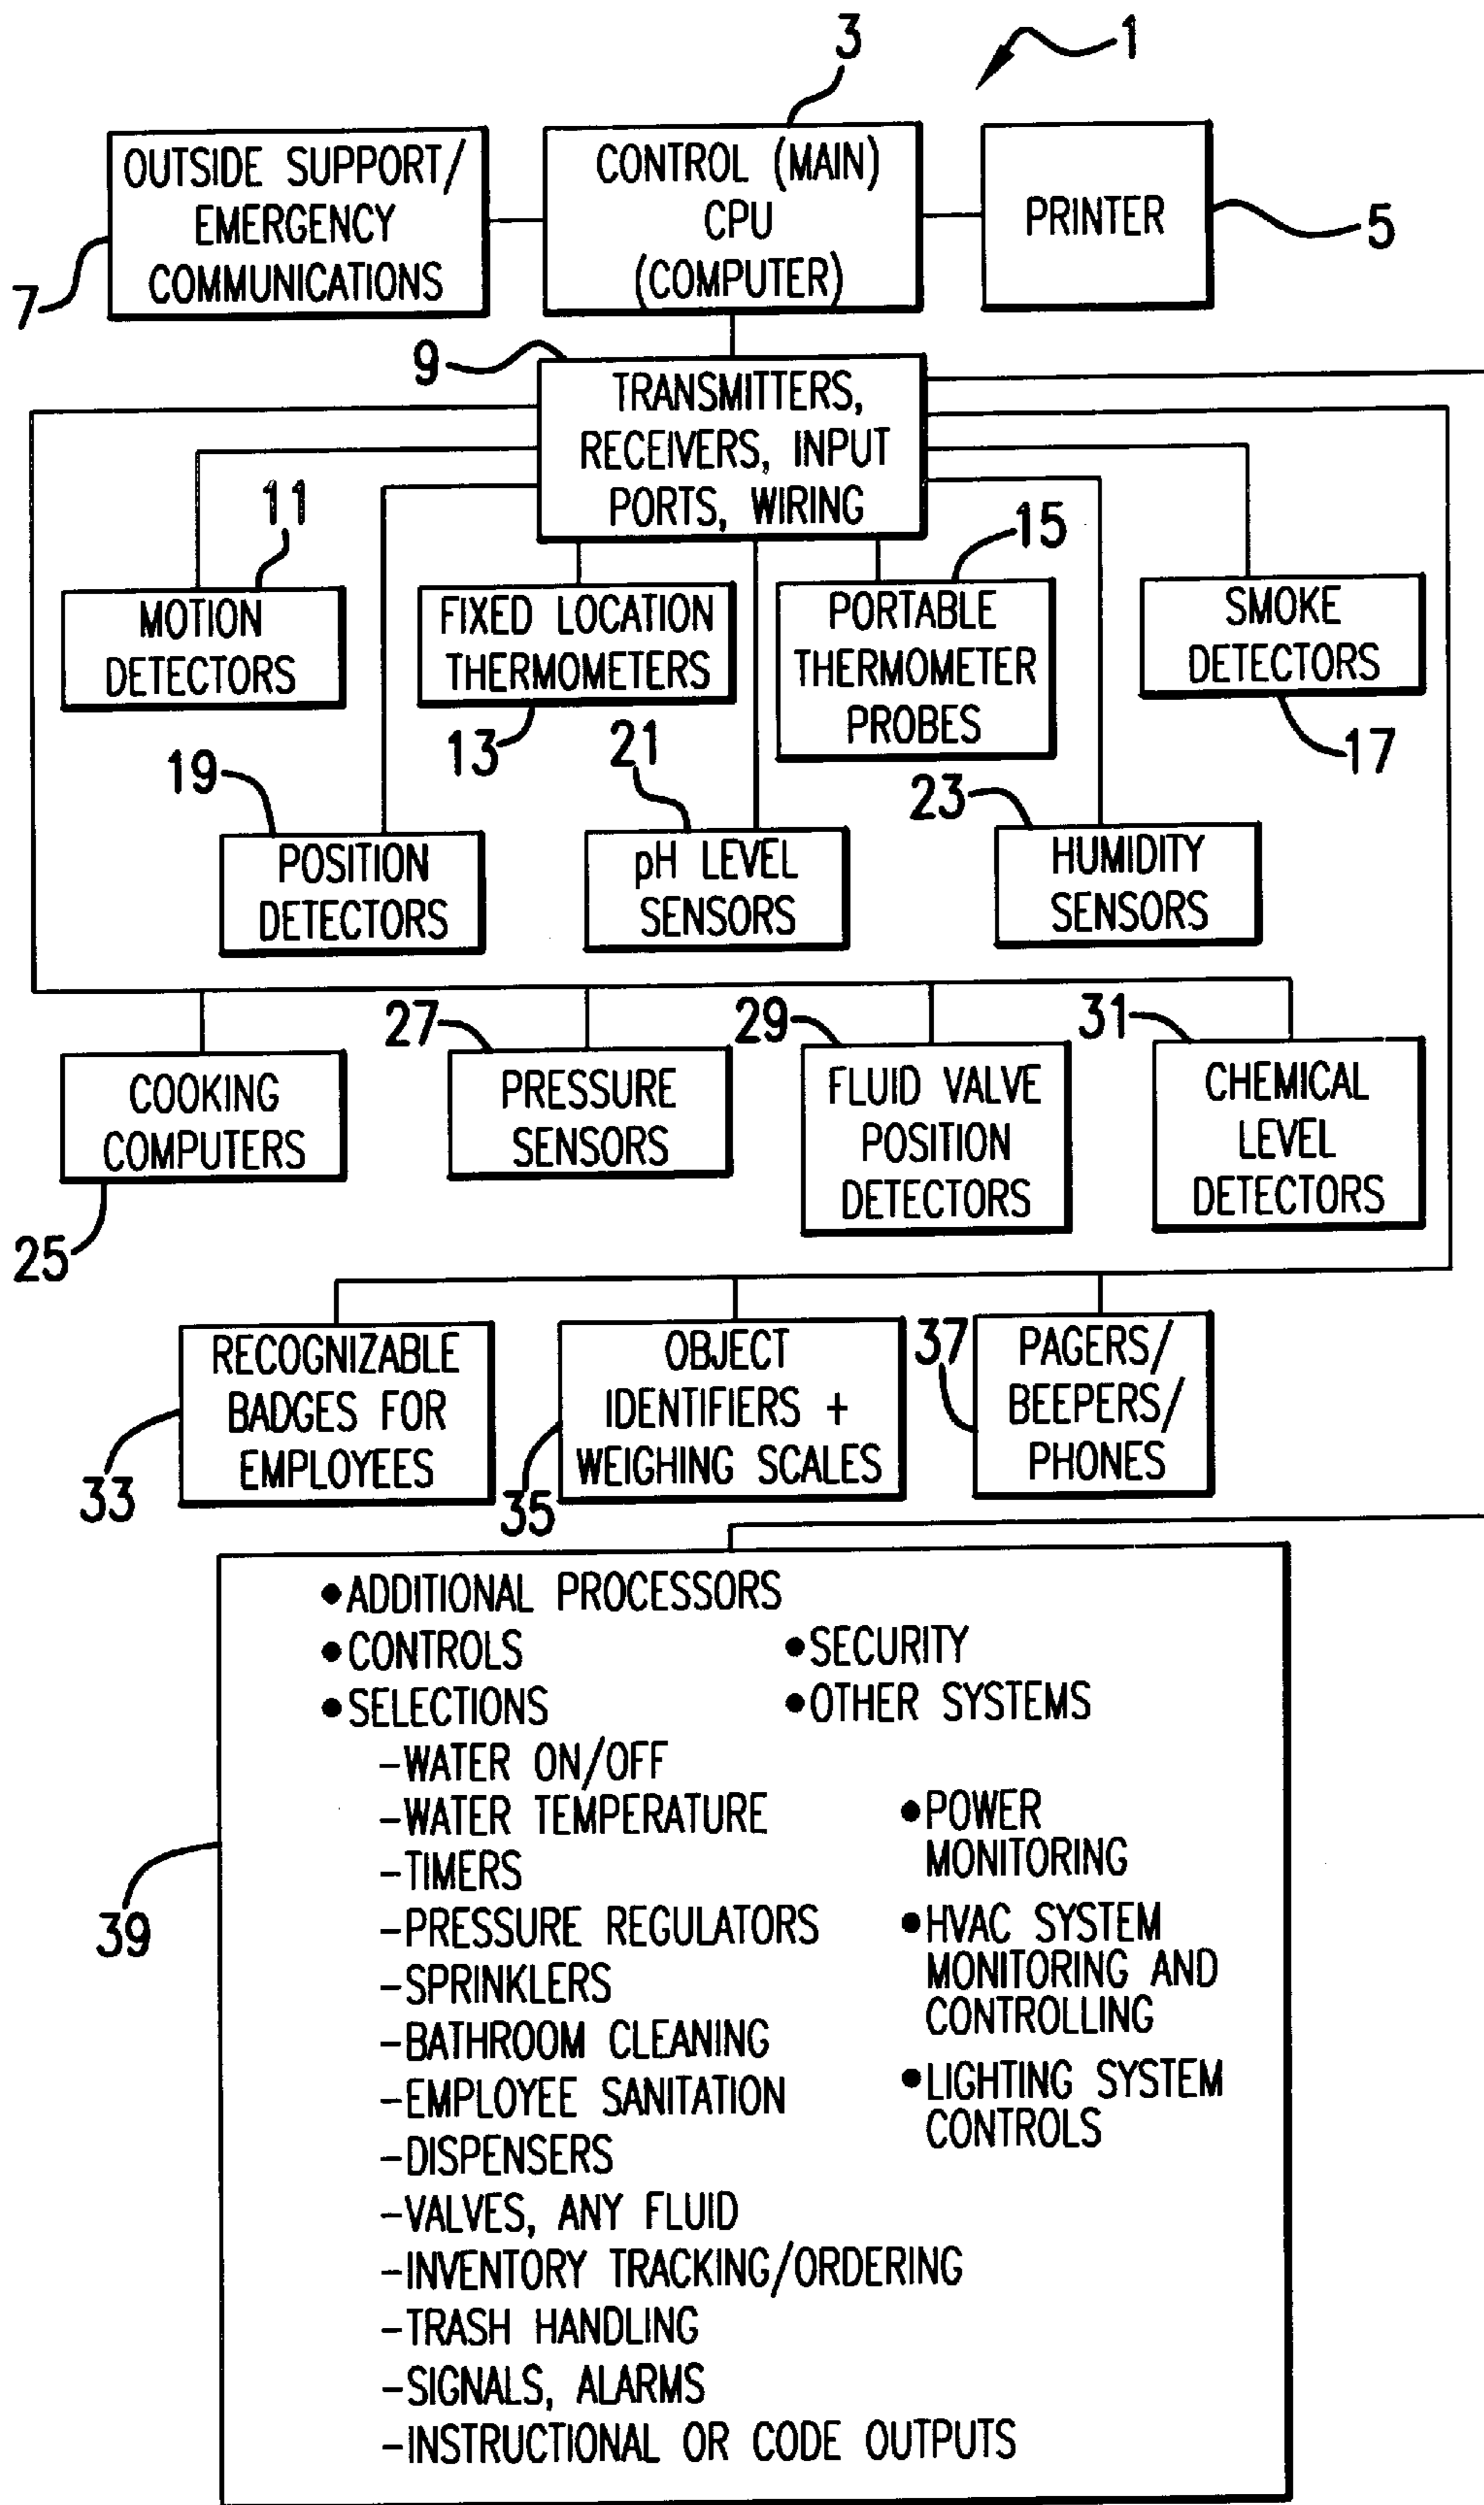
3

1

OUTSIDE SUPPORT/ EMERGENCY COMMUNICATIONS

CONTROL (MAIN) CPU (COMPUTER)

PRINTER

5

7

9

TRANSMITTERS, RECEIVERS, INPUT PORTS, WIRING

11

15

MOTION DETECTORS

FIXED LOCATION THERMOMETERS

PORTABLE THERMOMETER PROBES

SMOKE DETECTORS

13

21

17

19

23

POSITION DETECTORS

pH LEVEL SENSORS

HUMIDITY SENSORS

27

29

31

COOKING COMPUTERS

PRESSURE SENSORS

FLUID VALVE POSITION DETECTORS

CHEMICAL LEVEL DETECTORS

25

37

RECOGNIZABLE BADGES FOR EMPLOYEES

OBJECT IDENTIFIERS + WEIGHING SCALES

PAGERS/ BEEPERS/ PHONES

33

35

•ADDITIONAL PROCESSORS
•CONTROLS
•SELECTIONS
-WATER ON/OFF
-WATER TEMPERATURE
-TIMERS
-PRESSURE REGULATORS
-SPRINKLERS
-BATHROOM CLEANING
-EMPLOYEE SANITATION
-DISPENSERS
-VALVES, ANY FLUID
-INVENTORY TRACKING/ORDERING
-TRASH HANDLING
-SIGNALS, ALARMS
-INSTRUCTIONAL OR CODE OUTPUTS

•SECURITY
•OTHER SYSTEMS

•POWER MONITORING
•HVAC SYSTEM MONITORING AND CONTROLLING
•LIGHTING SYSTEM CONTROLS

39